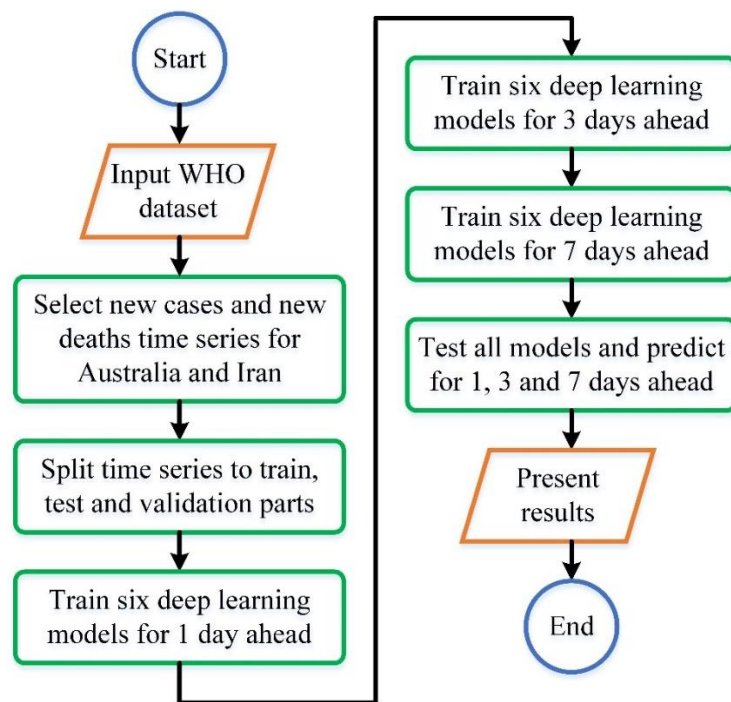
Start

Input WHO dataset

Select new cases and new deaths time series for Australia and Iran

Split time series to train, test and validation parts

Train six deep learning models for 1 day ahead

Train six deep learning models for 3 days ahead

Train six deep learning models for 7 days ahead

Test all models and predict for 1, 3 and 7 days ahead

Present results

End